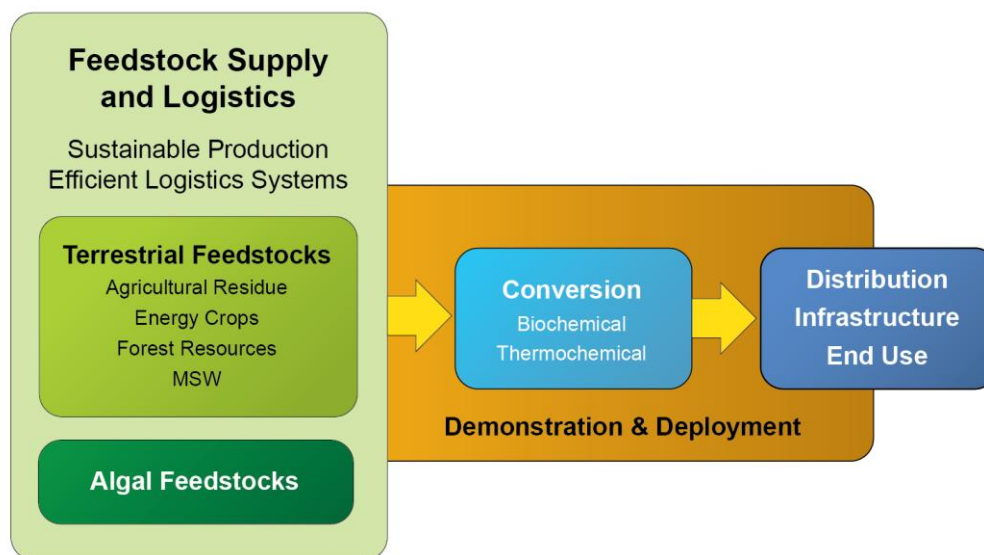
Feedstock Supply and Logistics

Sustainable Production
Efficient Logistics Systems

Terrestrial Feedstocks
Agricultural Residue
Energy Crops
Forest Resources
MSW

Algal Feedstocks

Conversion
Biochemical
Thermochemical

Distribution
Infrastructure
End Use

Demonstration & Deployment